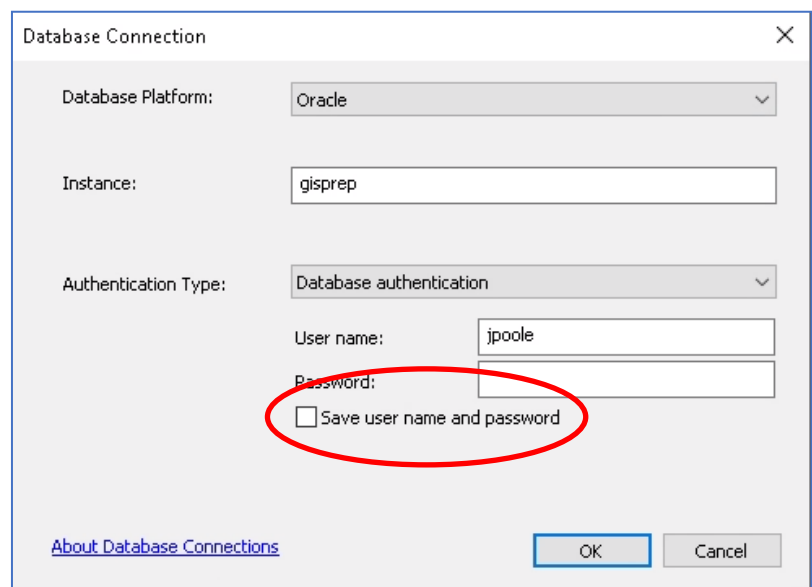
Database Connection

Database Platform: Oracle

Instance: gisprep

Authentication Type: Database authentication

User name: jpoole

Password:

Save user name and password

About Database Connections

OK

Cancel